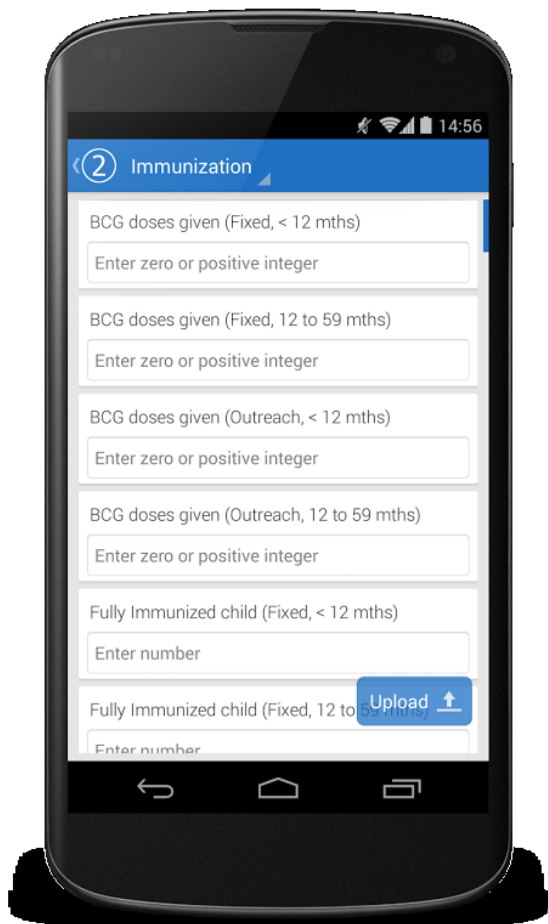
14:56

2 Immunization

BCG doses given (Fixed, < 12 mths)

Enter zero or positive integer

BCG doses given (Fixed, 12 to 59 mths)

Enter zero or positive integer

BCG doses given (Outreach, < 12 mths)

Enter zero or positive integer

BCG doses given (Outreach, 12 to 59 mths)

Enter zero or positive integer

Fully Immunized child (Fixed, < 12 mths)

Enter number

Fully Immunized child (Fixed, 12 to 59 mths)

Upload

Enter number